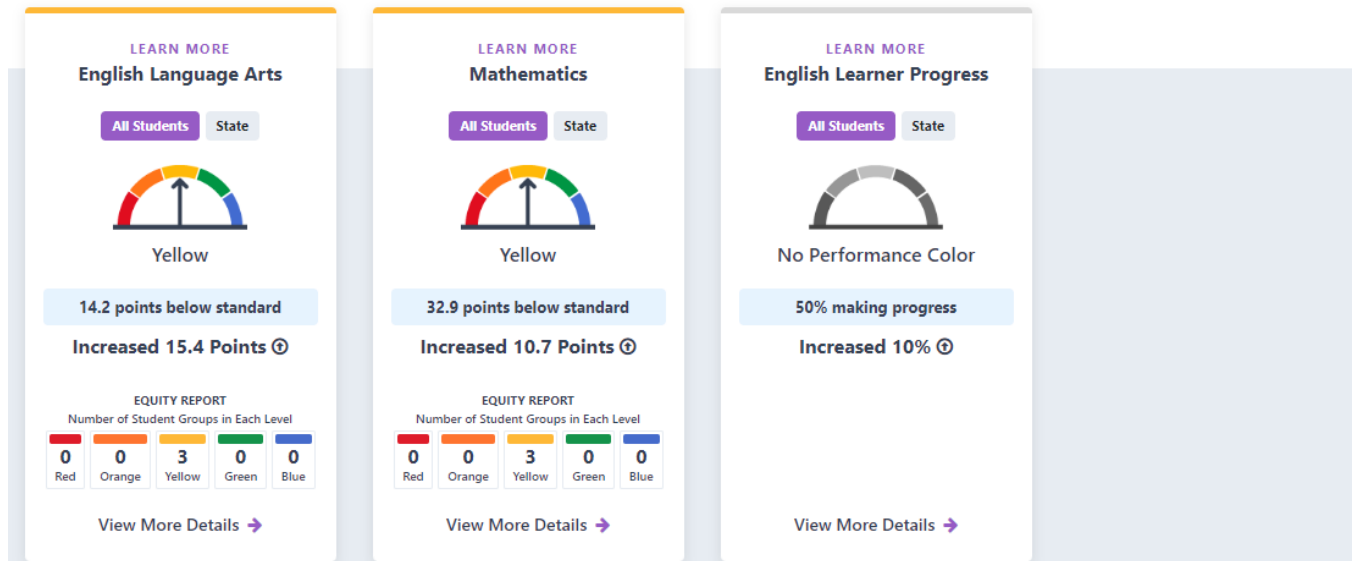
LEARN MORE
English Language Arts

All Students State

Yellow

14.2 points below standard

Increased 15.4 Points

EQUITY REPORT
Number of Student Groups in Each Level

| 0 | 0 | 3 | 0 | 0 |
|---|---|---|---|---|
| Red | Orange | Yellow | Green | Blue |

View More Details

LEARN MORE
Mathematics

All Students State

Yellow

32.9 points below standard

Increased 10.7 Points

EQUITY REPORT
Number of Student Groups in Each Level

| 0 | 0 | 3 | 0 | 0 |
|---|---|---|---|---|
| Red | Orange | Yellow | Green | Blue |

View More Details

LEARN MORE
English Learner Progress

All Students State

No Performance Color

50% making progress

Increased 10%

View More Details